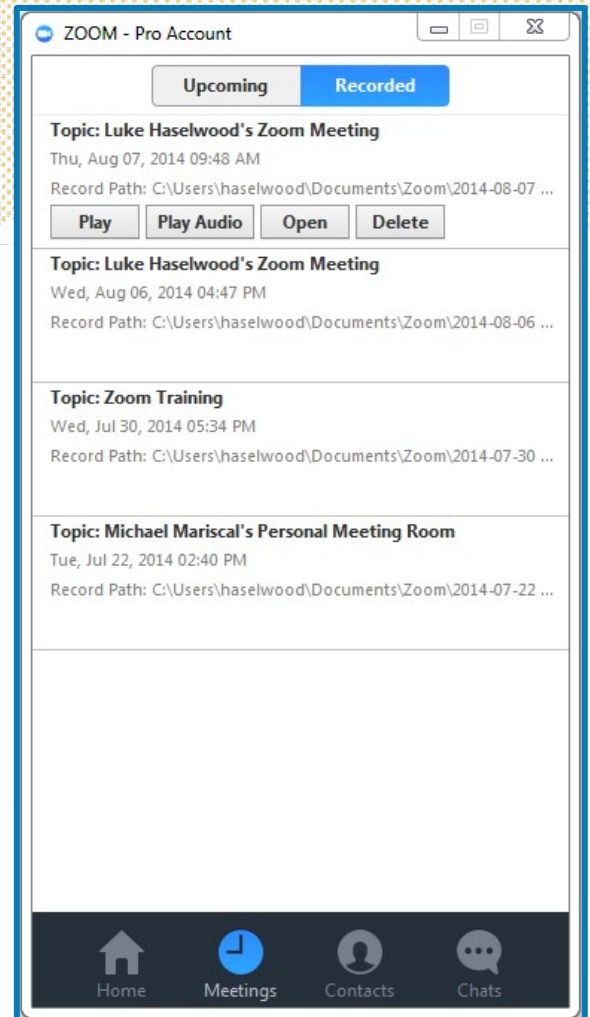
ZOOM - Pro Account

Upcoming Recorded

Topic: Luke Haselwood's Zoom Meeting
Thu, Aug 07, 2014 09:48 AM
Record Path: C:\Users\haselwood\Documents\Zoom\2014-08-07 ...

Play Play Audio Open Delete

Topic: Luke Haselwood's Zoom Meeting
Wed, Aug 06, 2014 04:47 PM
Record Path: C:\Users\haselwood\Documents\Zoom\2014-08-06 ...

Topic: Zoom Training
Wed, Jul 30, 2014 05:34 PM
Record Path: C:\Users\haselwood\Documents\Zoom\2014-07-30 ...

Topic: Michael Mariscal's Personal Meeting Room
Tue, Jul 22, 2014 02:40 PM
Record Path: C:\Users\haselwood\Documents\Zoom\2014-07-22 ...

Home Meetings Contacts Chats